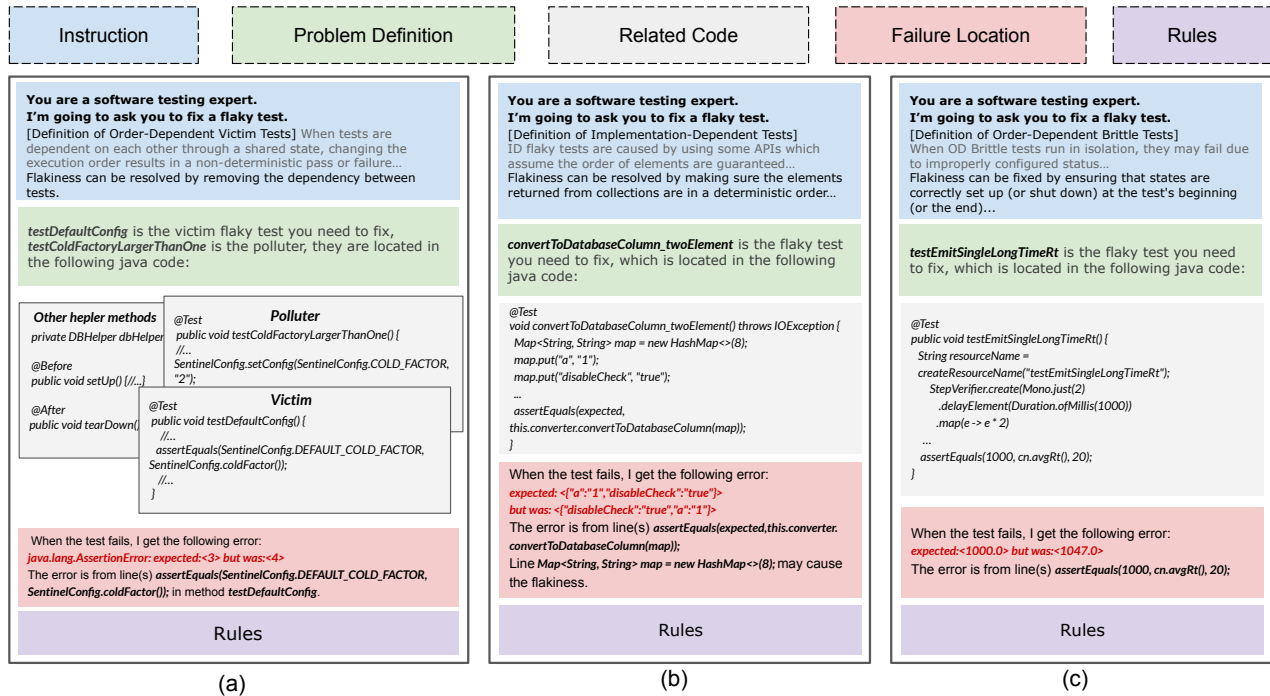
Instruction | Problem Definition | Related Code | Failure Location | Rules

**You are a software testing expert.**
**I'm going to ask you to fix a flaky test.**
[Definition of Order-Dependent Victim Tests] When tests are dependent on each other through a shared state, changing the execution order results in a non-deterministic pass or failure...
Flakiness can be resolved by removing the dependency between tests.

***testDefaultConfig*** is the victim flaky test you need to fix, ***testColdFactoryLargerThanOne*** is the polluter, they are located in the following java code:

**Other hepler methods**
private DBHelper dbHelper
@Before
public void setUp() {//...}
@After
public void tearDown()

**Polluter**
@Test
public void testColdFactoryLargerThanOne() {
//...
SentinelConfig.setConfig(SentinelConfig.COLD_FACTOR, "2");

**Victim**
@Test
public void testDefaultConfig() {
//...
assertEquals(SentinelConfig.DEFAULT_COLD_FACTOR, SentinelConfig.coldFactor());
//...
}

When the test fails, I get the following error:
*java.lang.AssertionError: expected:<3> but was:<4>*
The error is from line(s) ***assertEquals(SentinelConfig.DEFAULT_COLD_FACTOR, SentinelConfig.coldFactor());*** in method ***testDefaultConfig***.

Rules

(a)

**You are a software testing expert.**
**I'm going to ask you to fix a flaky test.**
[Definition of Implementation-Dependent Tests]
ID flaky tests are caused by using some APIs which assume the order of elements are guaranteed...
Flakiness can be resolved by making sure the elements returned from collections are in a deterministic order...

***convertToDatabaseColumn_twoElement*** is the flaky test you need to fix, which is located in the following java code:

@Test
void convertToDatabaseColumn_twoElement() throws IOException {
Map<String, String> map = new HashMap<>(8);
map.put("a", "1");
map.put("disableCheck", "true");
...
assertEquals(expected, this.converter.convertToDatabaseColumn(map));
}

When the test fails, I get the following error:
*expected: <{"a":"1","disableCheck":"true"}>*
*but was: <{"disableCheck":"true","a":"1"}>*
The error is from line(s) ***assertEquals(expected,this.converter.convertToDatabaseColumn(map));***
Line ***Map<String, String> map = new HashMap<>(8);*** may cause the flakiness.

Rules

(b)

**You are a software testing expert.**
**I'm going to ask you to fix a flaky test.**
[Definition of Order-Dependent Brittle Tests]
When OD Brittle tests run in isolation, they may fail due to improperly configured status...
Flakiness can be fixed by ensuring that states are correctly set up (or shut down) at the test's beginning (or the end)...

***testEmitSingleLongTimeRt*** is the flaky test you need to fix, which is located in the following java code:

@Test
public void testEmitSingleLongTimeRt() {
String resourceName = createResourceName("testEmitSingleLongTimeRt");
StepVerifier.create(Mono.just(2)
.delayElement(Duration.ofMillis(1000))
.map(e -> e * 2)
...
assertEquals(1000, cn.avgRt(), 20);
}

When the test fails, I get the following error:
*expected:<1000.0> but was:<1047.0>*
The error is from line(s) ***assertEquals(1000, cn.avgRt(), 20);***

Rules

(c)